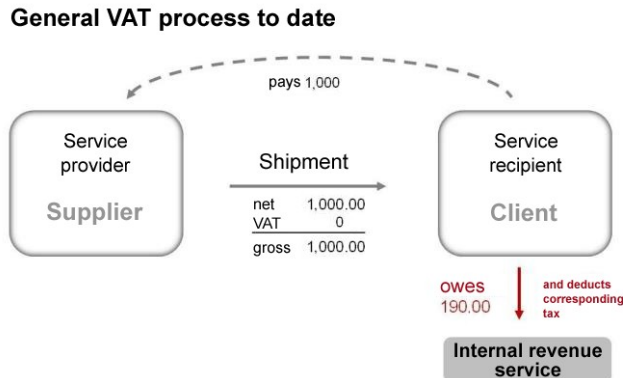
General VAT process to date

pays 1,000

Service provider
Supplier

Shipment

| net | 1,000.00 |
|---|---|
| VAT | 0 |
| gross | 1,000.00 |

Service recipient
Client

owes
190.00

and deducts corresponding tax

Internal revenue service